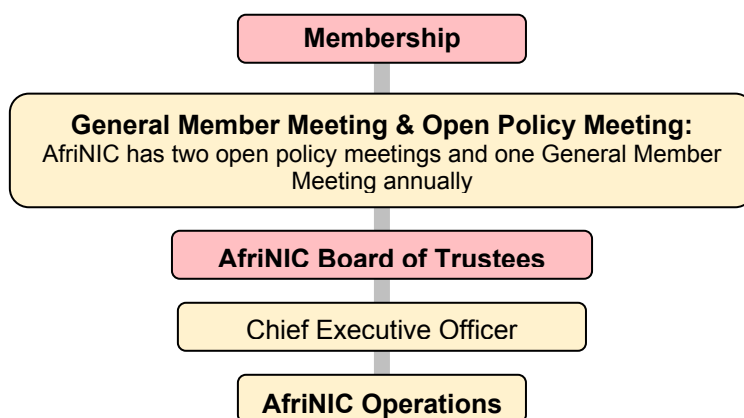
Membership

General Member Meeting & Open Policy Meeting:
AfriNIC has two open policy meetings and one General Member Meeting annually

AfriNIC Board of Trustees

Chief Executive Officer

AfriNIC Operations